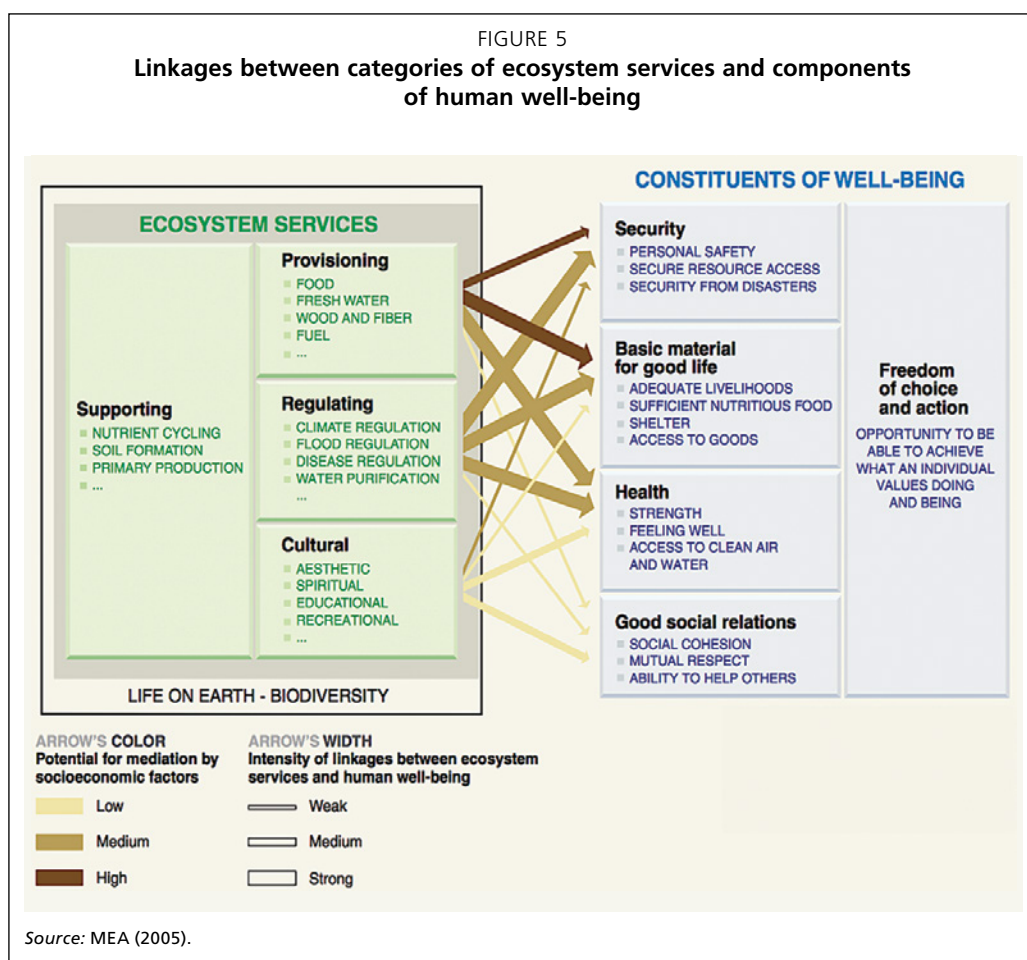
FIGURE 5
**Linkages between categories of ecosystem services and components of human well-being**

ECOSYSTEM SERVICES

Supporting
- NUTRIENT CYCLING
- SOIL FORMATION
- PRIMARY PRODUCTION
- ...

Provisioning
- FOOD
- FRESH WATER
- WOOD AND FIBER
- FUEL
- ...

Regulating
- CLIMATE REGULATION
- FLOOD REGULATION
- DISEASE REGULATION
- WATER PURIFICATION
- ...

Cultural
- AESTHETIC
- SPIRITUAL
- EDUCATIONAL
- RECREATIONAL
- ...

LIFE ON EARTH - BIODIVERSITY

CONSTITUENTS OF WELL-BEING

Security
- PERSONAL SAFETY
- SECURE RESOURCE ACCESS
- SECURITY FROM DISASTERS

Basic material for good life
- ADEQUATE LIVELIHOODS
- SUFFICIENT NUTRITIOUS FOOD
- SHELTER
- ACCESS TO GOODS

Health
- STRENGTH
- FEELING WELL
- ACCESS TO CLEAN AIR AND WATER

Good social relations
- SOCIAL COHESION
- MUTUAL RESPECT
- ABILITY TO HELP OTHERS

Freedom of choice and action
OPPORTUNITY TO BE ABLE TO ACHIEVE WHAT AN INDIVIDUAL VALUES DOING AND BEING

ARROW'S COLOR
Potential for mediation by socioeconomic factors
Low
Medium
High

ARROW'S WIDTH
Intensity of linkages between ecosystem services and human well-being
Weak
Medium
Strong

*Source:* MEA (2005).